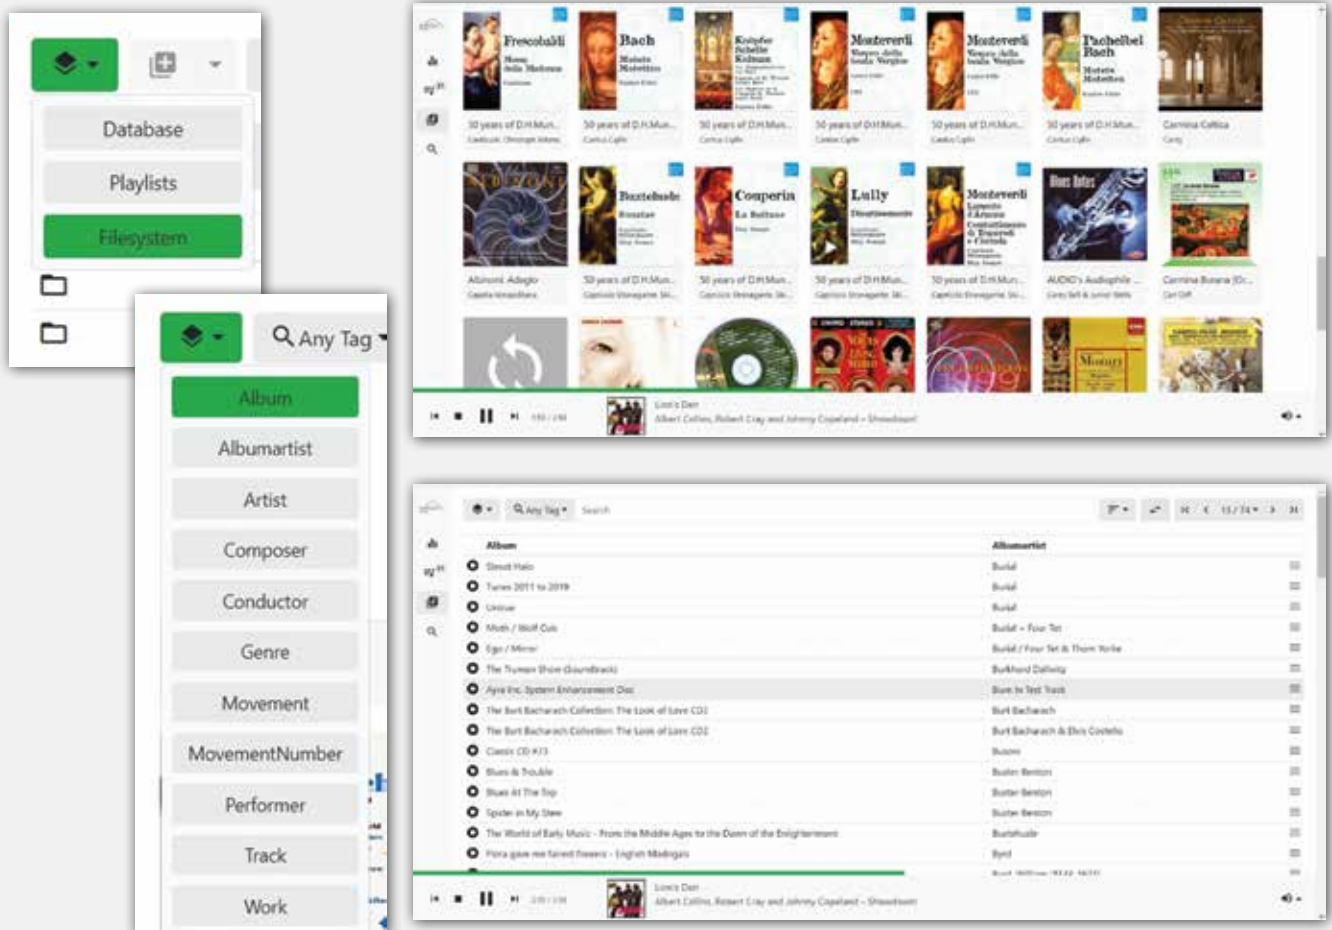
Database

Playlists

Filesystem

Any Tag

Album

Albumartist

Artist

Composer

Conductor

Genre

Movement

MovementNumber

Performer

Track

Work

Frescobaldi

Bach

Monteverdi

Monteverdi

Pachelbel Bach

Buxtehude

Couperin

Lully

Monteverdi

50 years of D.H.Mun...

Carmina Celtica

Albinoni: Adagio

AUDIO's Audiophile ...

Carmina Burana (Or...

Lion's Den

Albert Collins, Robert Cray and Johnny Copeland – Showdown!

Any Tag

Search

Album

Albumartist

Dead Halo

Burial

Tunes 2011 to 2019

Burial

Untrue

Burial

Moth / Wolf Cub

Burial + Four Tet

Ego / Mirror

Burial / Four Tet & Thom Yorke

The Truman Show (Soundtrack)

Burkhard Dallwitz

Ayre Inc. System Enhancement Disc

Burn In Test Track

The Burt Bacharach Collection: The Look of Love CD1

Burt Bacharach

The Burt Bacharach Collection: The Look of Love CD2

Burt Bacharach & Elvis Costello

Classic CD #13

Buson

Blues & Trouble

Buster Benton

Blues At The Top

Buster Benton

Spider in My Stew

Buster Benton

The World of Early Music – From the Middle Ages to the Dawn of the Enlightenment

Buxtehude

Flora gave me fairest flowers – English Madrigals

Byrd

Lion's Den

Albert Collins, Robert Cray and Johnny Copeland – Showdown!